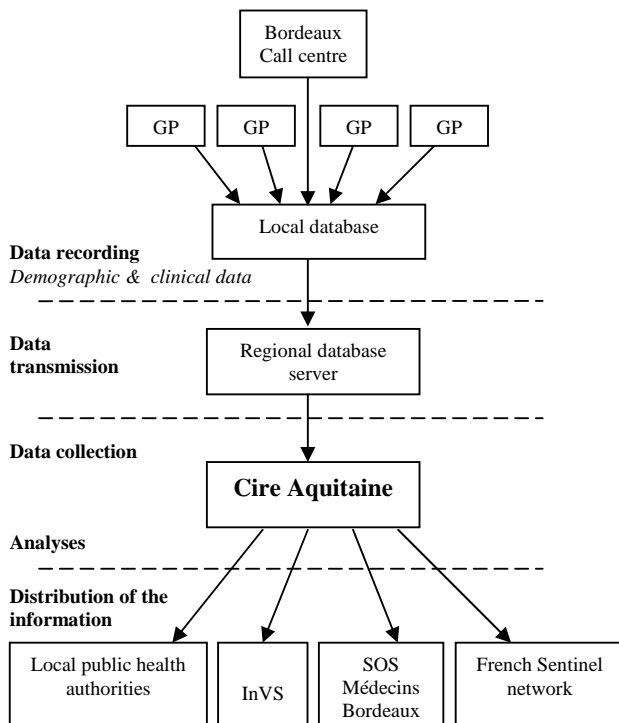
Bordeaux Call centre

GP

GP

GP

GP

Local database

Data recording
*Demographic & clinical data*

Data transmission

Regional database server

Data collection

Cire Aquitaine

Analyses

Distribution of the information

Local public health authorities

InVS

SOS Médecins Bordeaux

French Sentinel network